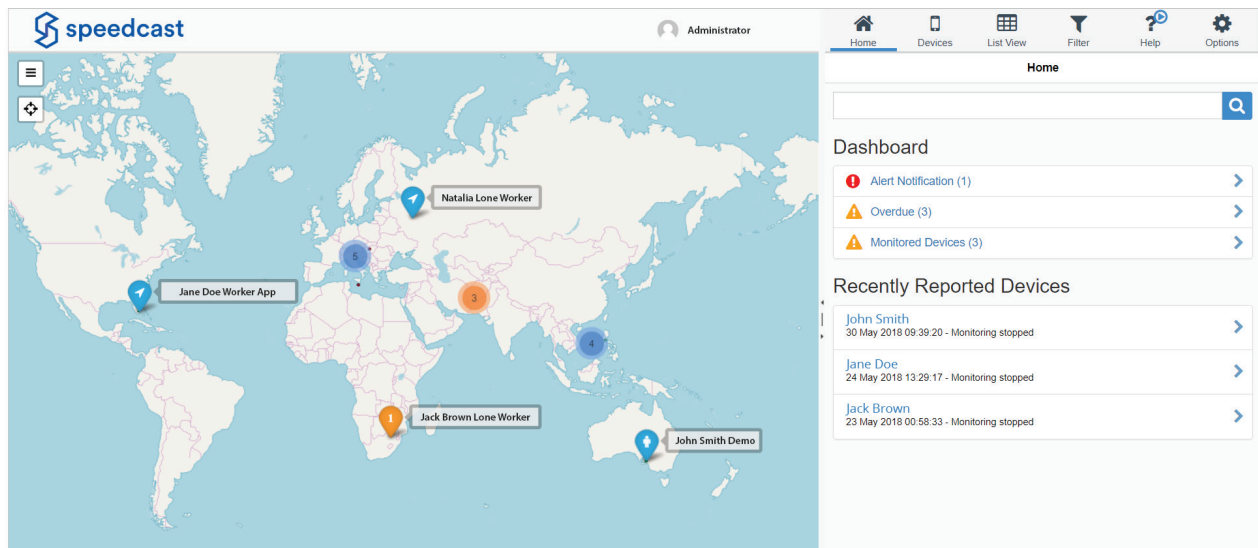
speedcast

Administrator

Home Devices List View Filter Help Options

Home

Natalia Lone Worker

5

Jane Doe Worker App

3

4

1

Jack Brown Lone Worker

John Smith Demo

Dashboard

Alert Notification (1)

Overdue (3)

Monitored Devices (3)

Recently Reported Devices

John Smith
30 May 2018 09:39:20 - Monitoring stopped

Jane Doe
24 May 2018 13:29:17 - Monitoring stopped

Jack Brown
23 May 2018 00:58:33 - Monitoring stopped